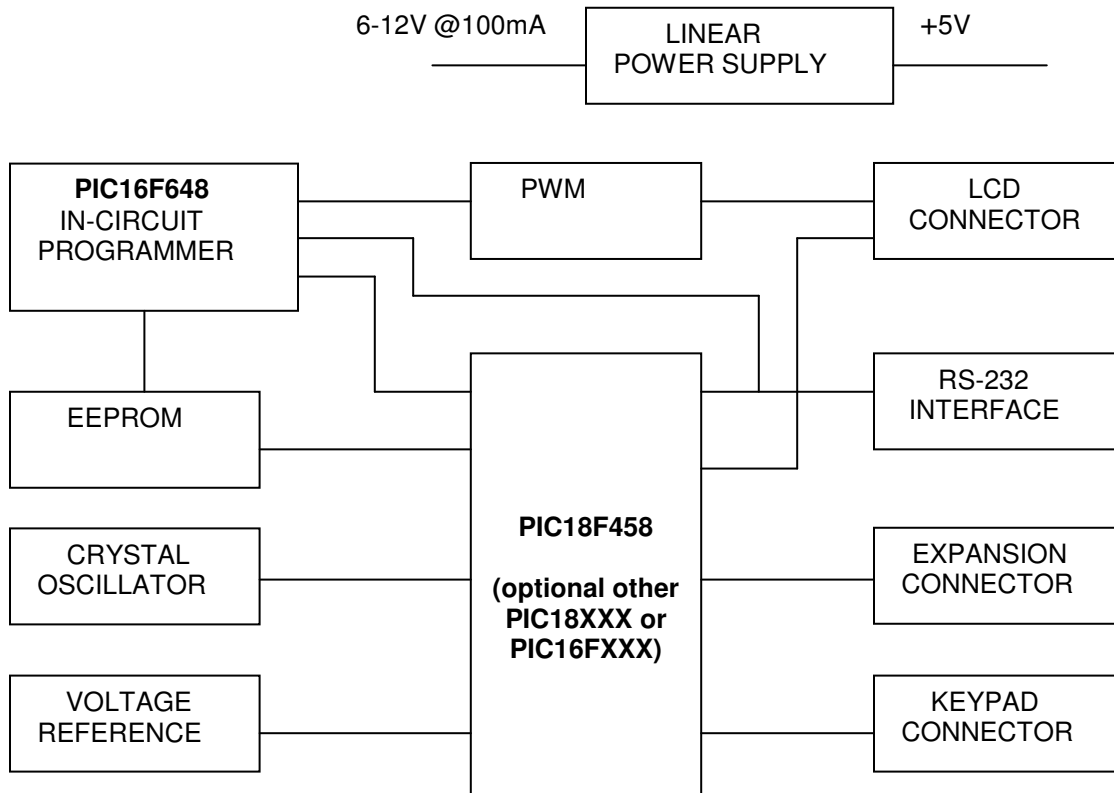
6-12V @100mA

LINEAR POWER SUPPLY

+5V

PIC16F648 IN-CIRCUIT PROGRAMMER

PWM

LCD CONNECTOR

EEPROM

RS-232 INTERFACE

CRYSTAL OSCILLATOR

PIC18F458

(optional other PIC18XXX or PIC16FXXX)

EXPANSION CONNECTOR

VOLTAGE REFERENCE

KEYPAD CONNECTOR